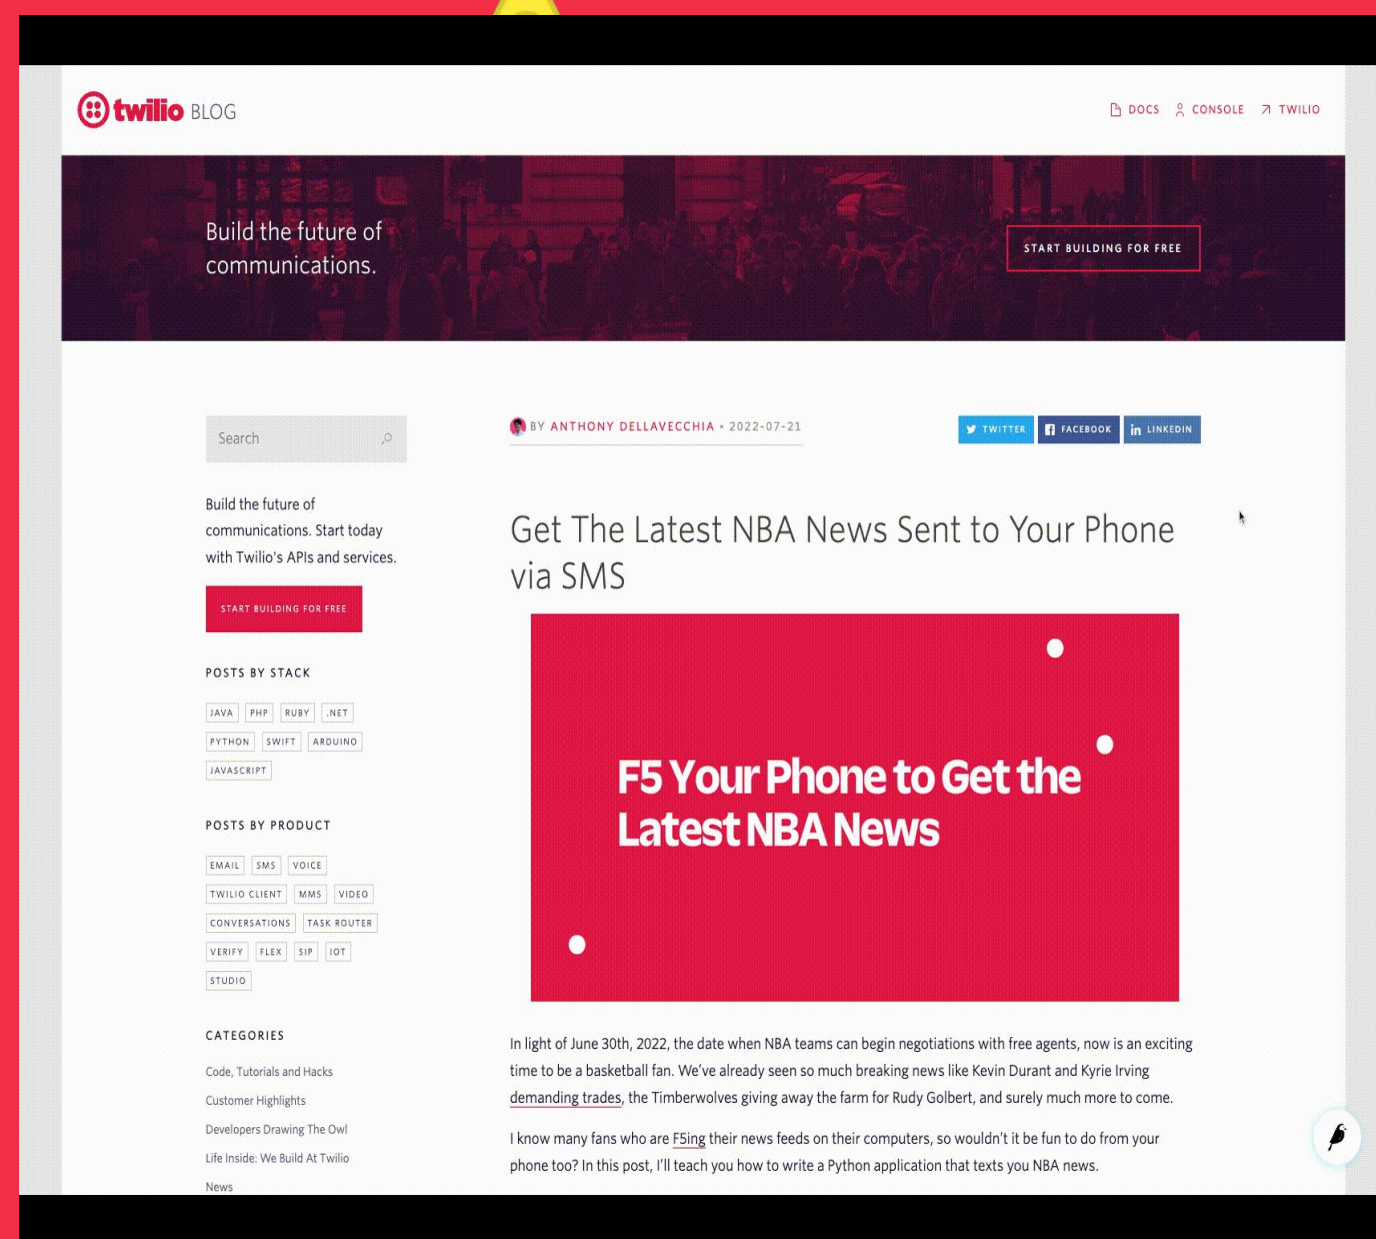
twilio BLOG

DOCS CONSOLE TWILIO

Build the future of communications.

START BUILDING FOR FREE

Search

Build the future of communications. Start today with Twilio's APIs and services.

START BUILDING FOR FREE

POSTS BY STACK

JAVA PHP RUBY .NET PYTHON SWIFT ARDUINO JAVASCRIPT

POSTS BY PRODUCT

EMAIL SMS VOICE TWILIO CLIENT MMS VIDEO CONVERSATIONS TASK ROUTER VERIFY FLEX SIP IOT STUDIO

CATEGORIES

Code, Tutorials and Hacks
Customer Highlights
Developers Drawing The Owl
Life Inside: We Build At Twilio
News

BY ANTHONY DELLAVECCHIA • 2022-07-21

TWITTER FACEBOOK LINKEDIN

Get The Latest NBA News Sent to Your Phone via SMS

F5 Your Phone to Get the Latest NBA News

In light of June 30th, 2022, the date when NBA teams can begin negotiations with free agents, now is an exciting time to be a basketball fan. We've already seen so much breaking news like Kevin Durant and Kyrie Irving demanding trades, the Timberwolves giving away the farm for Rudy Golbert, and surely much more to come.

I know many fans who are F5ing their news feeds on their computers, so wouldn't it be fun to do from your phone too? In this post, I'll teach you how to write a Python application that texts you NBA news.